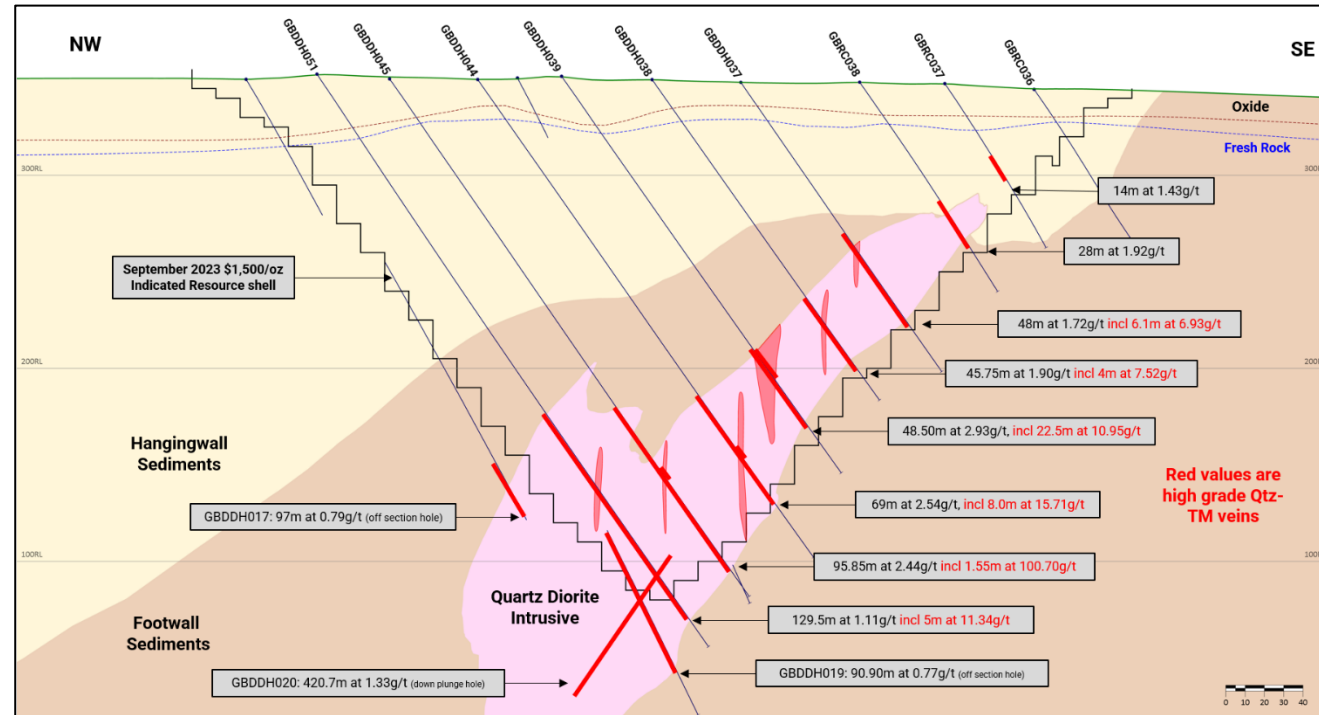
NW

SE

GBDDH051
GBDDH045
GBDDH044
GBDDH039
GBDDH038
GBDDH037
GBRC038
GBRC037
GBRC036

Oxide
Fresh Rock

300RL
300

200RL
200

100RL
100

14m at 1.43g/t

28m at 1.92g/t

September 2023 $1,500/oz Indicated Resource shell

48m at 1.72g/t incl 6.1m at 6.93g/t

45.75m at 1.90g/t incl 4m at 7.52g/t

48.50m at 2.93g/t, incl 22.5m at 10.95g/t

Hangingwall Sediments

69m at 2.54g/t, incl 8.0m at 15.71g/t

Red values are high grade Qtz-TM veins

GBDDH017: 97m at 0.79g/t (off section hole)

95.85m at 2.44g/t incl 1.55m at 100.70g/t

Quartz Diorite Intrusive

129.5m at 1.11g/t incl 5m at 11.34g/t

Footwall Sediments

GBDDH019: 90.90m at 0.77g/t (off section hole)

GBDDH020: 420.7m at 1.33g/t (down plunge hole)

0 10 20 30 40